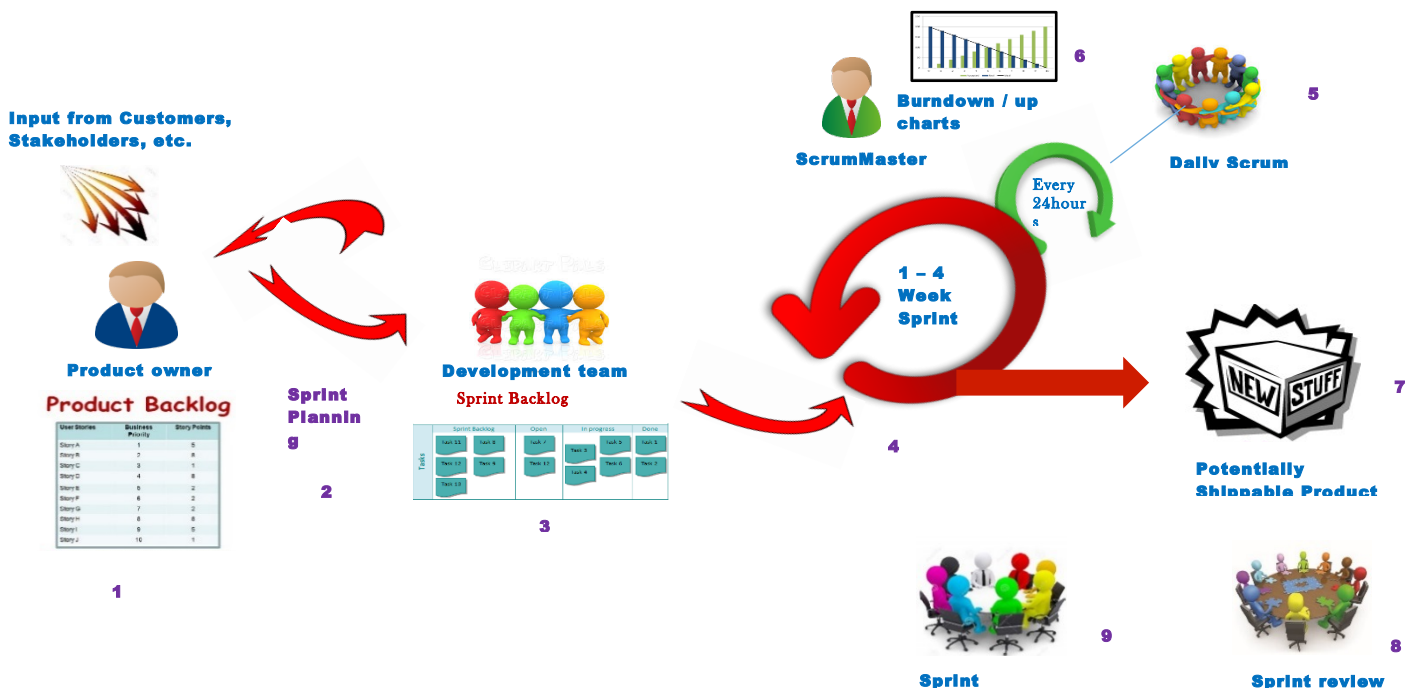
Input from Customers, Stakeholders, etc.

Product owner

Product Backlog

| User Stories | Business Priority | Story Points |
|---|---|---|
| Story A | 1 | 5 |
| Story B | 2 | 8 |
| Story C | 3 | 1 |
| Story D | 4 | 8 |
| Story E | 5 | 2 |
| Story F | 6 | 2 |
| Story G | 7 | 2 |
| Story H | 8 | 8 |
| Story I | 9 | 5 |
| Story J | 10 | 1 |

1

Sprint Plannin g

2

Development team

Sprint Backlog

| Tasks | Sprint Backlog | Open | In progress | Done |
|---|---|---|---|---|
| | Task 11, Task 8, Task 12, Task 9, Task 10 | Task 7, Task 13 | Task 3, Task 5, Task 4, Task 6 | Task 1, Task 2 |

3

ScrumMaster

Burndown / up charts

6

Daily Scrum

5

Every 24hour s

1 – 4 Week Sprint

4

Potentially Shippable Product

NEW STUFF

7

9

Sprint

8

Sprint review